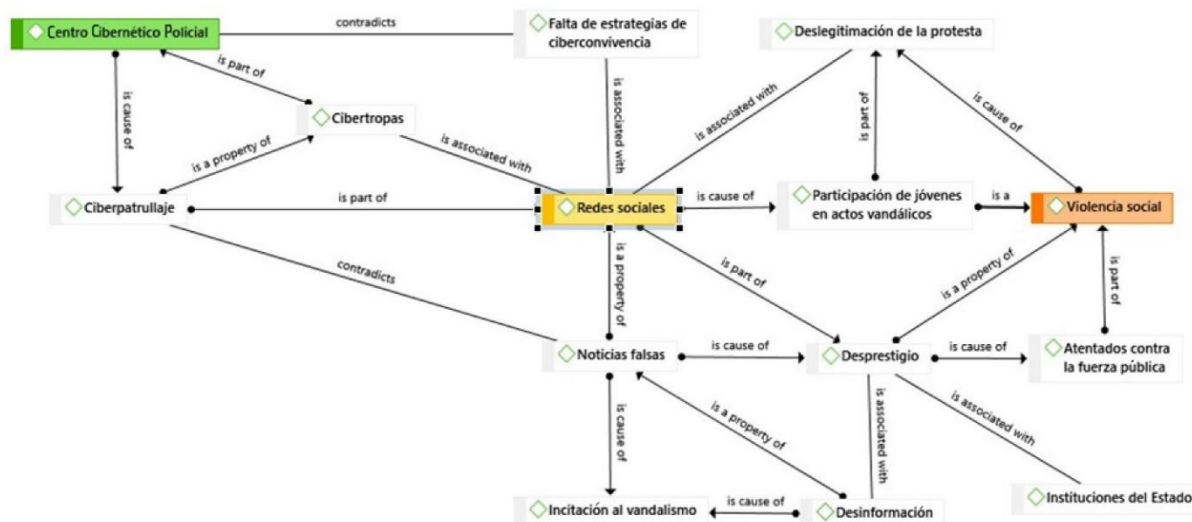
Centro Cibernético Policial

contradicts

Falta de estrategias de ciberconvivencia

Deslegitimación de la protesta

is part of

is cause of

Cibertropas

is associated with

is associated with

is part of

is cause of

is a property of

is associated with

Ciberpatrullaje

is part of

Redes sociales

is cause of

Participación de jóvenes en actos vandálicos

is a

Violencia social

contradicts

is a property of

is part of

is a property of

is part of

Noticias falsas

is cause of

Desprestigio

is cause of

Atentados contra la fuerza pública

is cause of

is a property of

is associated with

is associated with

Incitación al vandalismo

is cause of

Desinformación

Instituciones del Estado